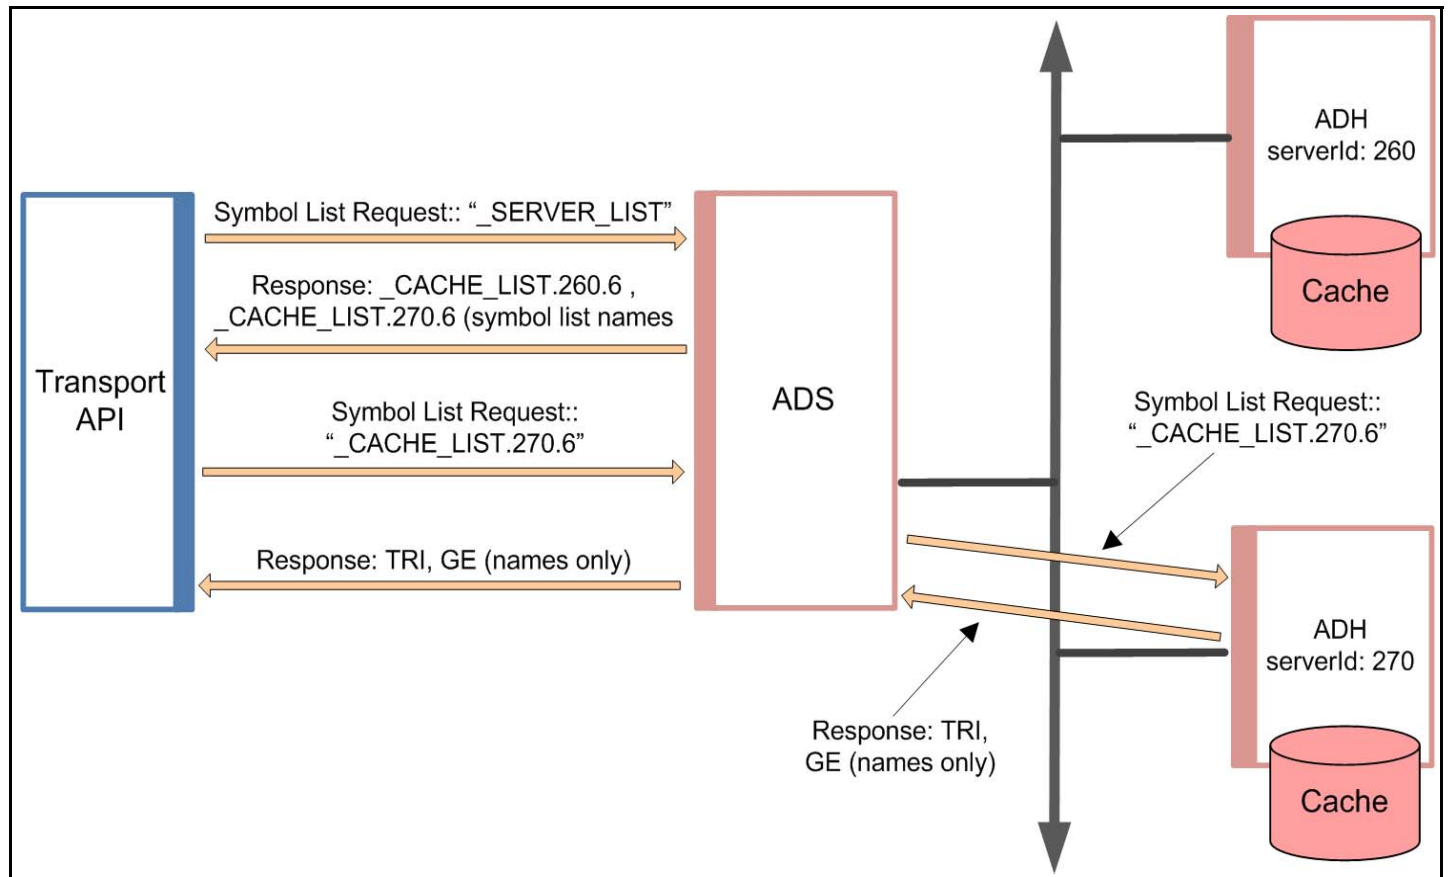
Transport API

Symbol List Request:: "_SERVER_LIST"

Response: _CACHE_LIST.260.6 , _CACHE_LIST.270.6 (symbol list names

Symbol List Request:: "_CACHE_LIST.270.6"

Response: TRI, GE (names only)

ADS

ADH serverId: 260

Cache

Symbol List Request:: "_CACHE_LIST.270.6"

ADH serverId: 270

Response: TRI, GE (names only)

Cache